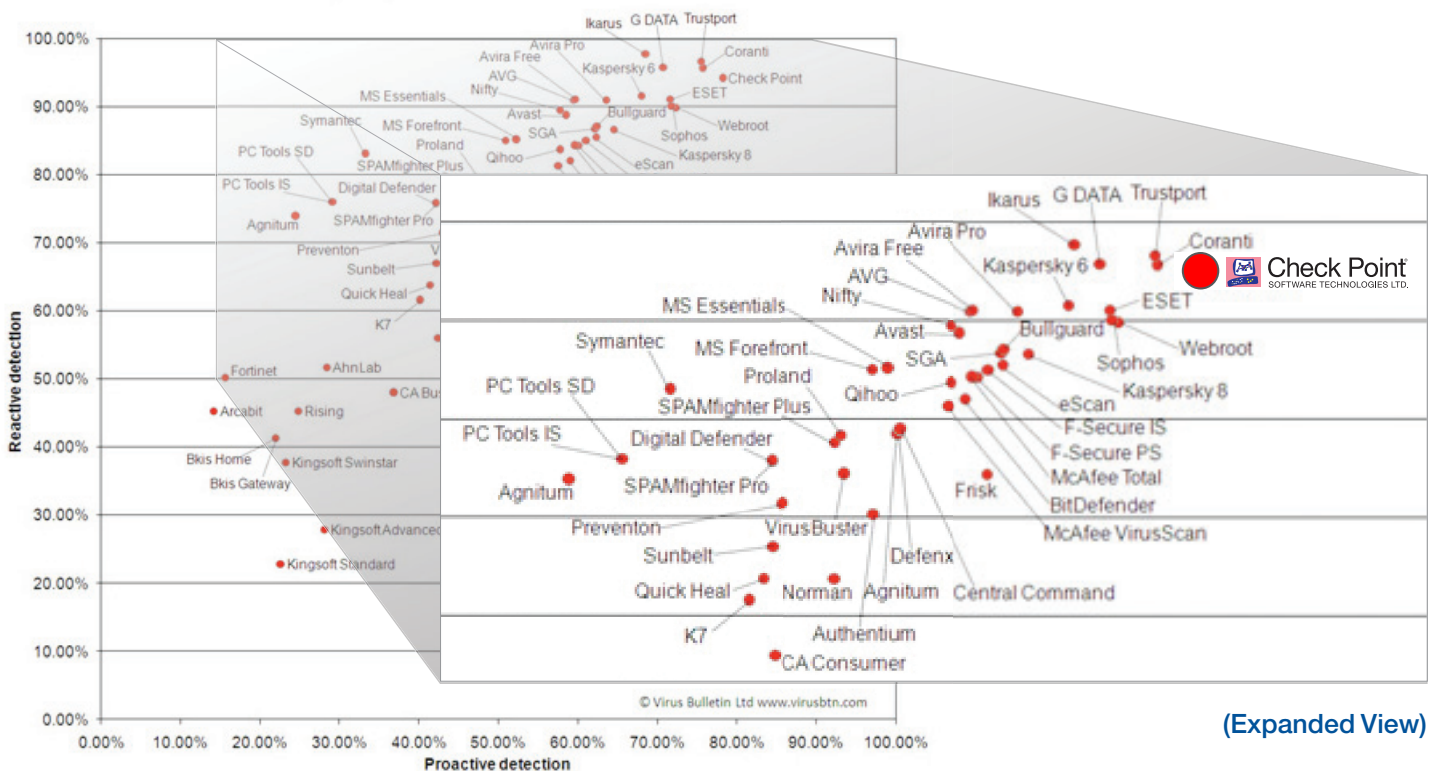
100.00%
90.00%
80.00%
70.00%
60.00%
50.00%
40.00%
30.00%
20.00%
10.00%
0.00%

Reactive detection

0.00% 10.00% 20.00% 30.00% 40.00% 50.00% 60.00% 70.00% 80.00% 90.00% 100.00%

Proactive detection

Ikarus
G DATA
Trustport
Avira Pro
Coranti
Avira Free
Kaspersky 6
Check Point
AVG
ESET
MS Essentials
Nifty
Avast
Bullguard
Symantec
MS Forefront
Webroot
SGA
Proland
Sophos
PC Tools SD
Qihoo
Kaspersky 8
eScan
SPAMfighter Plus
PC Tools IS
Digital Defender
Agnitum
SPAMfighter Pro
Preventon
Sunbelt
Quick Heal
K7
Fortinet
AhnLab
CA Bu
Arcabit
Rising
Bkis Home
Kingsoft Swinstar
Bkis Gateway
Kingsoft Advanced
Kingsoft Standard

Ikarus
G DATA
Trustport
Avira Pro
Coranti
Avira Free
Kaspersky 6
Check Point
SOFTWARE TECHNOLOGIES LTD.
AVG
Nifty
ESET
MS Essentials
Avast
Bullguard
Webroot
Symantec
MS Forefront
SGA
Sophos
Proland
Qihoo
Kaspersky 8
PC Tools SD
eScan
SPAMfighter Plus
F-Secure IS
PC Tools IS
Digital Defender
F-Secure PS
McAfee Total
Frisk
Agnitum
SPAMfighter Pro
BitDefender
Preventon
VirusBuster
McAfee VirusScan
Defenx
Sunbelt
Quick Heal
Norman
Agnitum
Central Command
K7
Authentium
CA Consumer

© Virus Bulletin Ltd www.virusbtn.com

(Expanded View)